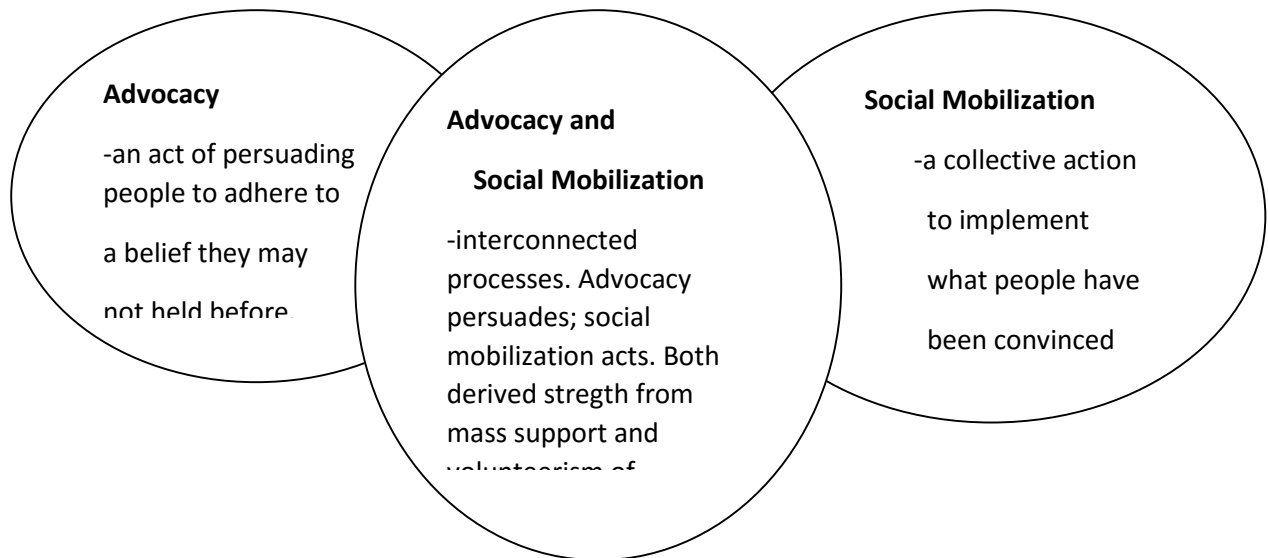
Advocacy

-an act of persuading people to adhere to a belief they may not held before

Advocacy and Social Mobilization

-interconnected processes. Advocacy persuades; social mobilization acts. Both derived stregth from mass support and volunteerism of

Social Mobilization

-a collective action to implement what people have been convinced